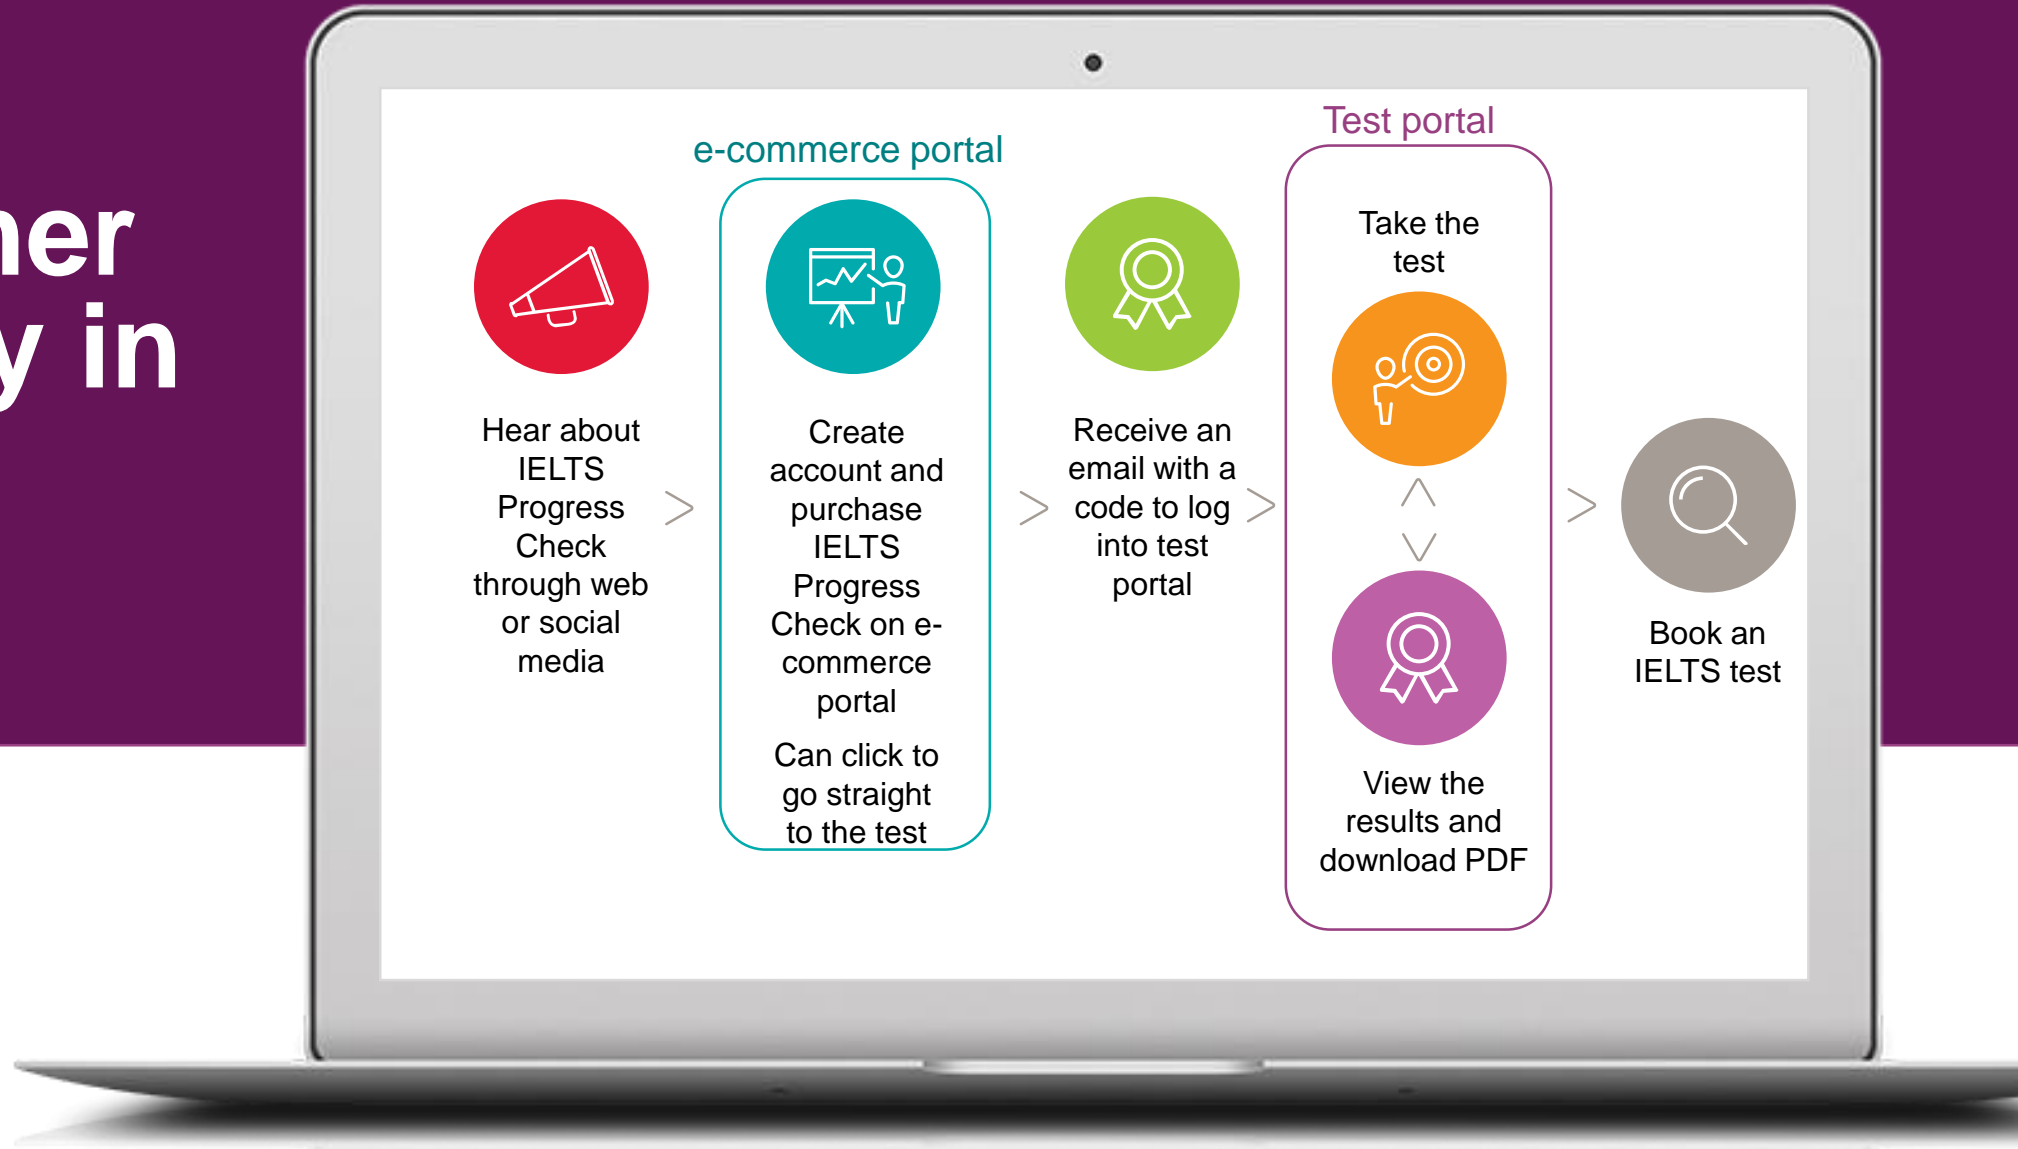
ner
y in

e-commerce portal

Test portal

Hear about IELTS Progress Check through web or social media

Create account and purchase IELTS Progress Check on e-commerce portal

Can click to go straight to the test

Receive an email with a code to log into test portal

Take the test

View the results and download PDF

Book an IELTS test